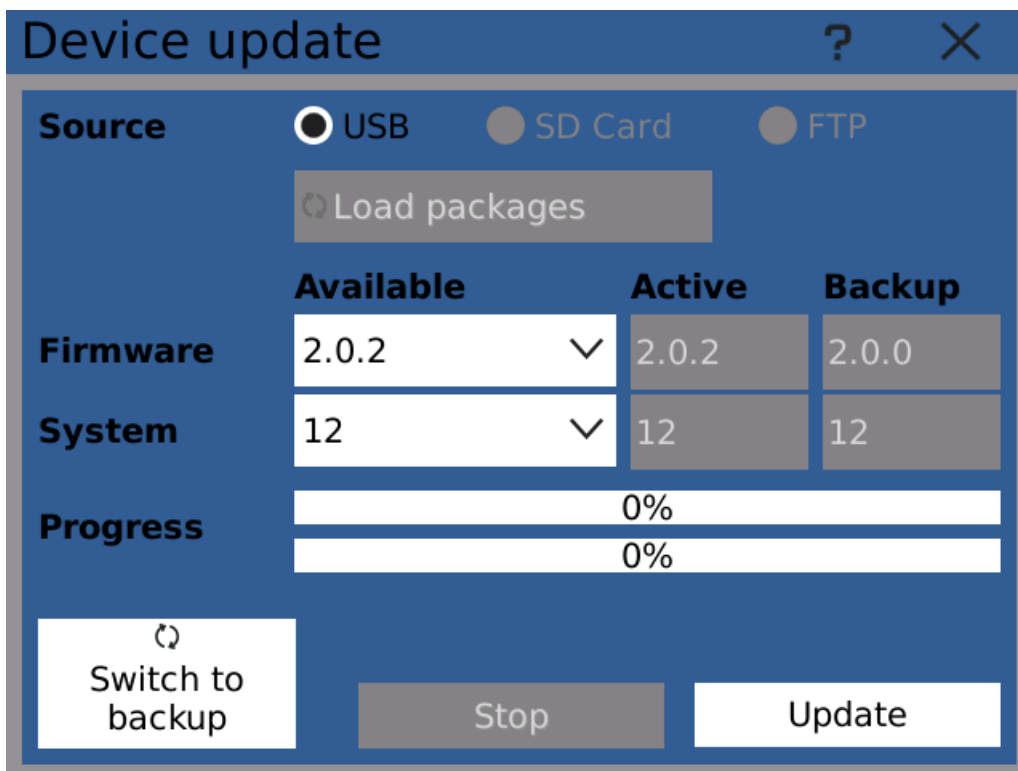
Device update ? X

Source USB SD Card FTP

Load packages

| | Available | Active | Backup |
|---|---|---|---|
| Firmware | 2.0.2 | 2.0.2 | 2.0.0 |
| System | 12 | 12 | 12 |

Progress 0%
0%

Switch to backup

Stop

Update